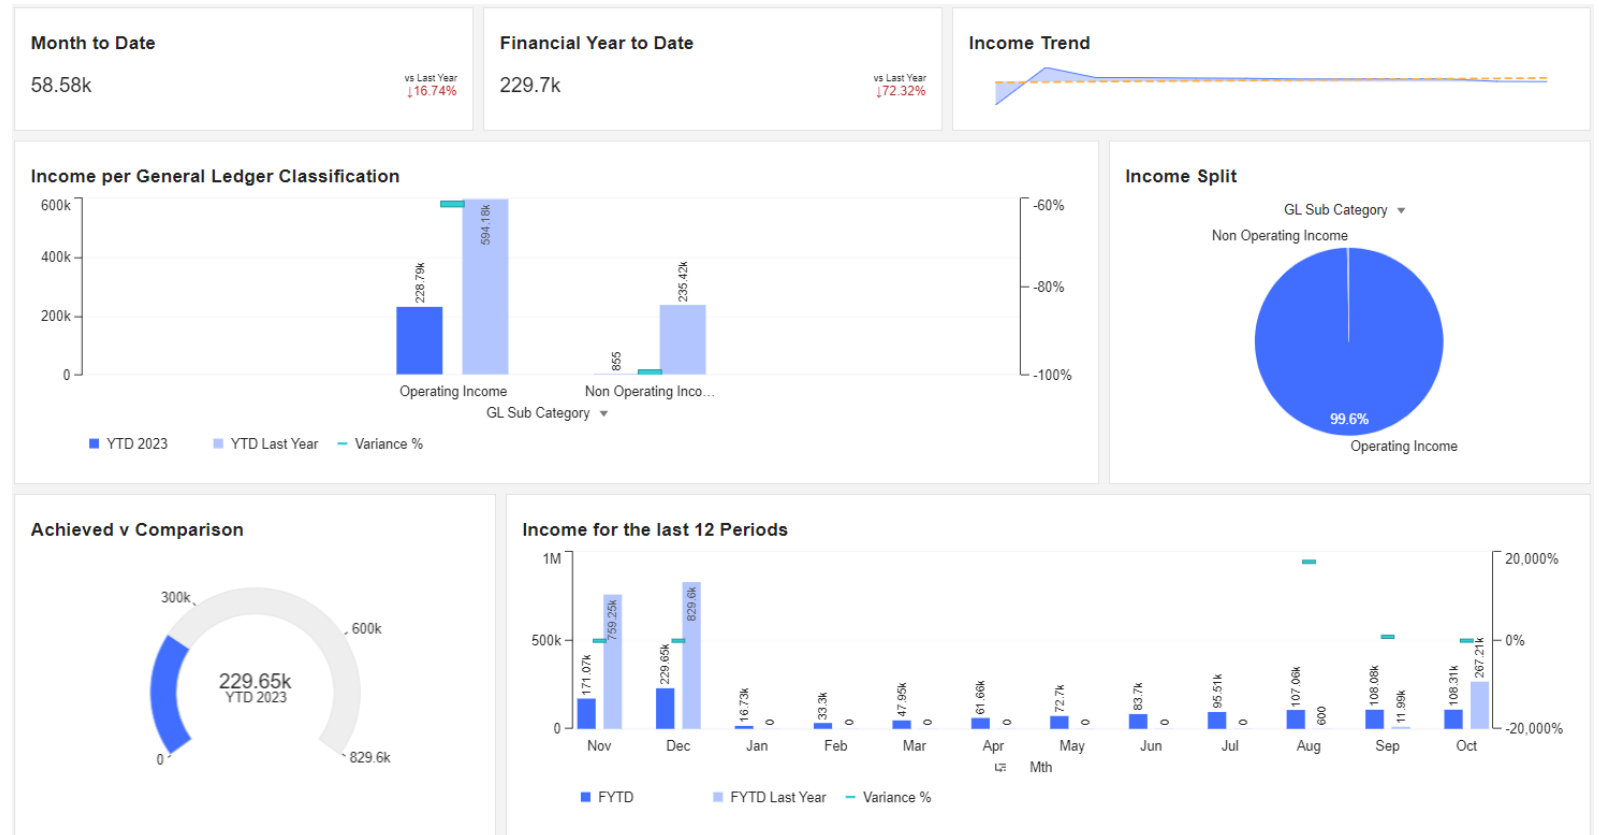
Month to Date

58.58k

vs Last Year
↓16.74%

Financial Year to Date

229.7k

vs Last Year
↓72.32%

Income Trend

Income per General Ledger Classification

600k
400k
200k
0

228.79k
594.18k
855
235.42k

-60%
-80%
-100%

Operating Income
Non Operating Inco...
GL Sub Category

YTD 2023
YTD Last Year
Variance %

Income Split

GL Sub Category
Non Operating Income
99.6%
Operating Income

Achieved v Comparison

300k
600k
229.65k
YTD 2023
0
829.6k

Income for the last 12 Periods

1M
500k
0

171.07k
759.25k
229.65k
829.6k
16.73k
0
33.3k
0
47.95k
0
61.66k
0
72.7k
0
83.7k
0
95.51k
0
107.06k
600
108.08k
11.99k
108.31k
267.21k

20,000%
0%
-20,000%

Nov
Dec
Jan
Feb
Mar
Apr
May
Jun
Jul
Aug
Sep
Oct
Mth

FYTD
FYTD Last Year
Variance %